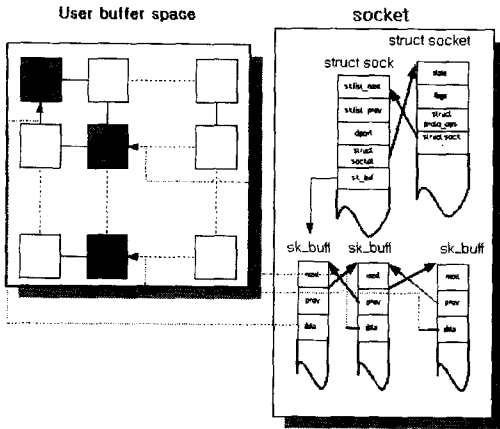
User buffer space

socket

struct socket

struct sock

sklist_next

sklist_prev

dport

struct socket

sk_buf

state

flags

struct proto_ops

struct sock

sk_buff

sk_buff

sk_buff

next

prev

data

next

prev

data

next

prev

data